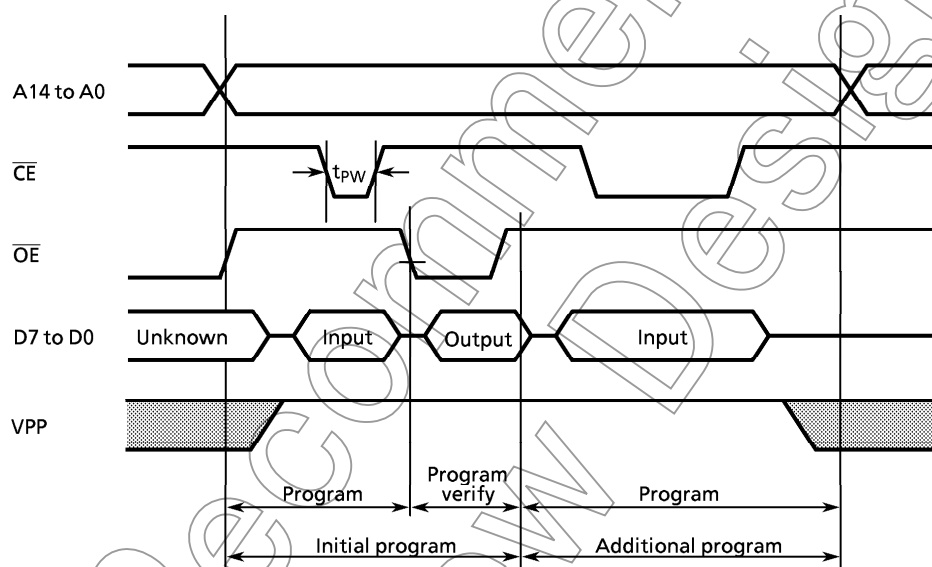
A14 to A0

$\overline{CE}$

$t_{PW}$

$\overline{OE}$

D7 to D0

Unknown

Input

Output

Input

VPP

Program

Program verify

Program

Initial program

Additional program

Not Recommended for New Design